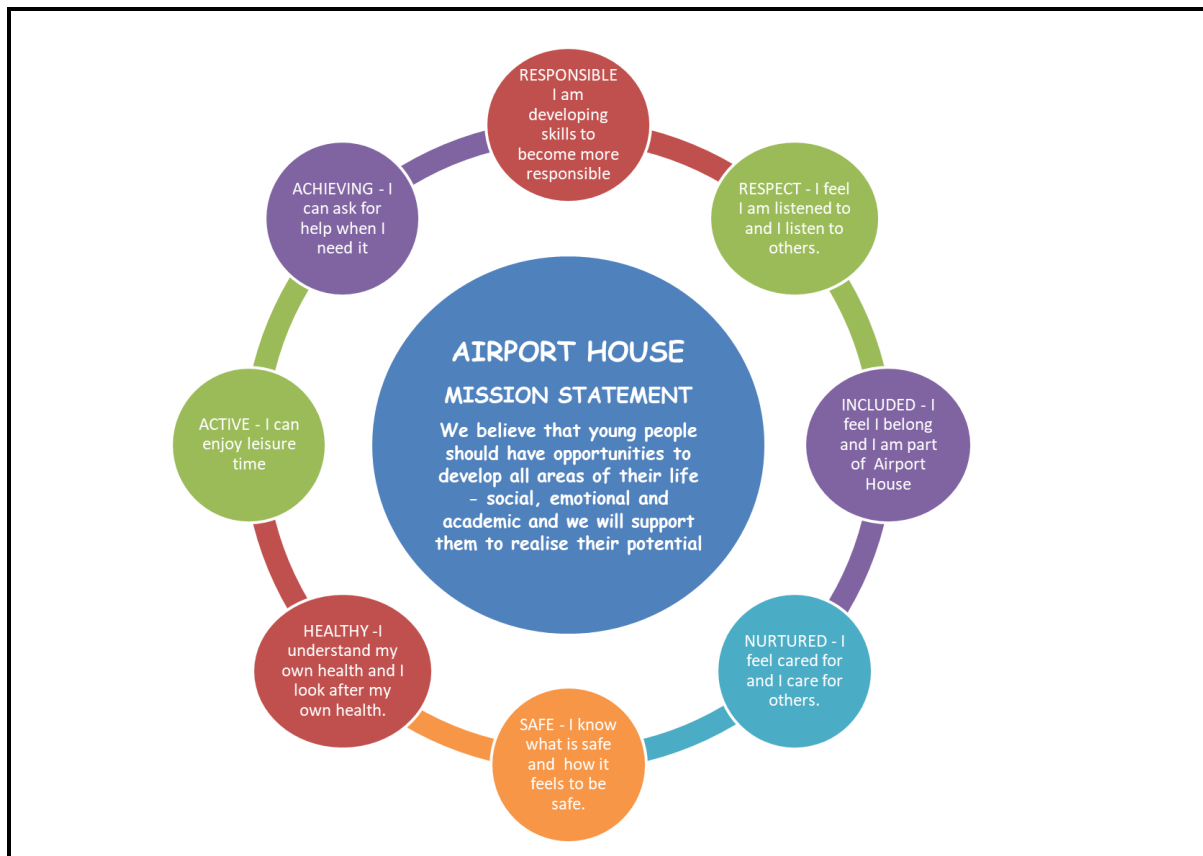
AIRPORT HOUSE

MISSION STATEMENT

We believe that young people should have opportunities to develop all areas of their life – social, emotional and academic and we will support them to realise their potential

RESPONSIBLE I am developing skills to become more responsible

RESPECT - I feel I am listened to and I listen to others.

INCLUDED - I feel I belong and I am part of Airport House

NURTURED - I feel cared for and I care for others.

SAFE - I know what is safe and how it feels to be safe.

HEALTHY -I understand my own health and I look after my own health.

ACTIVE - I can enjoy leisure time

ACHIEVING - I can ask for help when I need it